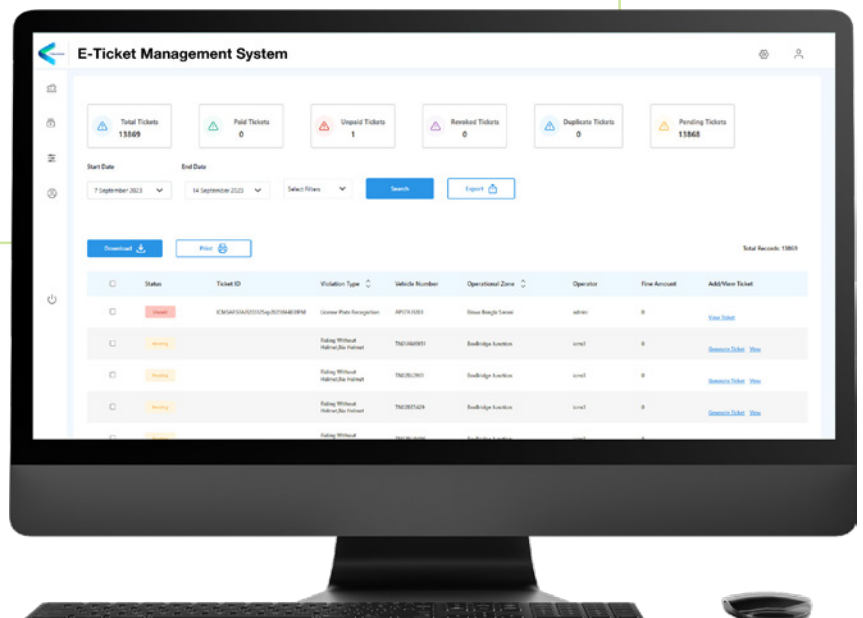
E-Ticket Management System

Total Tickets
13869

Paid Tickets
0

Unpaid Tickets
1

Revoked Tickets
0

Duplicate Tickets
0

Pending Tickets
13868

Start Date
7 September 2023

End Date
14 September 2023

Select filters

Search

Export

Download

Print

Total Records: 13869

| | Status | Ticket ID | Violation Type | Vehicle Number | Operational Zone | Operator | Fine Amount | Add/View Ticket |
|---|---|---|---|---|---|---|---|---|
| | Unpaid | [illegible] | License Plate Recognition | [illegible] | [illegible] | admin | 0 | View Ticket |
| | Pending | | Riding Without Helmet,No Helmet | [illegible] | Beelbridge Junction | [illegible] | 0 | Generate Ticket View |
| | Pending | | Riding Without Helmet,No Helmet | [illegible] | Beelbridge Junction | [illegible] | 0 | Generate Ticket View |
| | Pending | | Riding Without Helmet,No Helmet | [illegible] | Beelbridge Junction | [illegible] | 0 | Generate Ticket View |
| | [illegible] | | Riding Without | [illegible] | | | | |